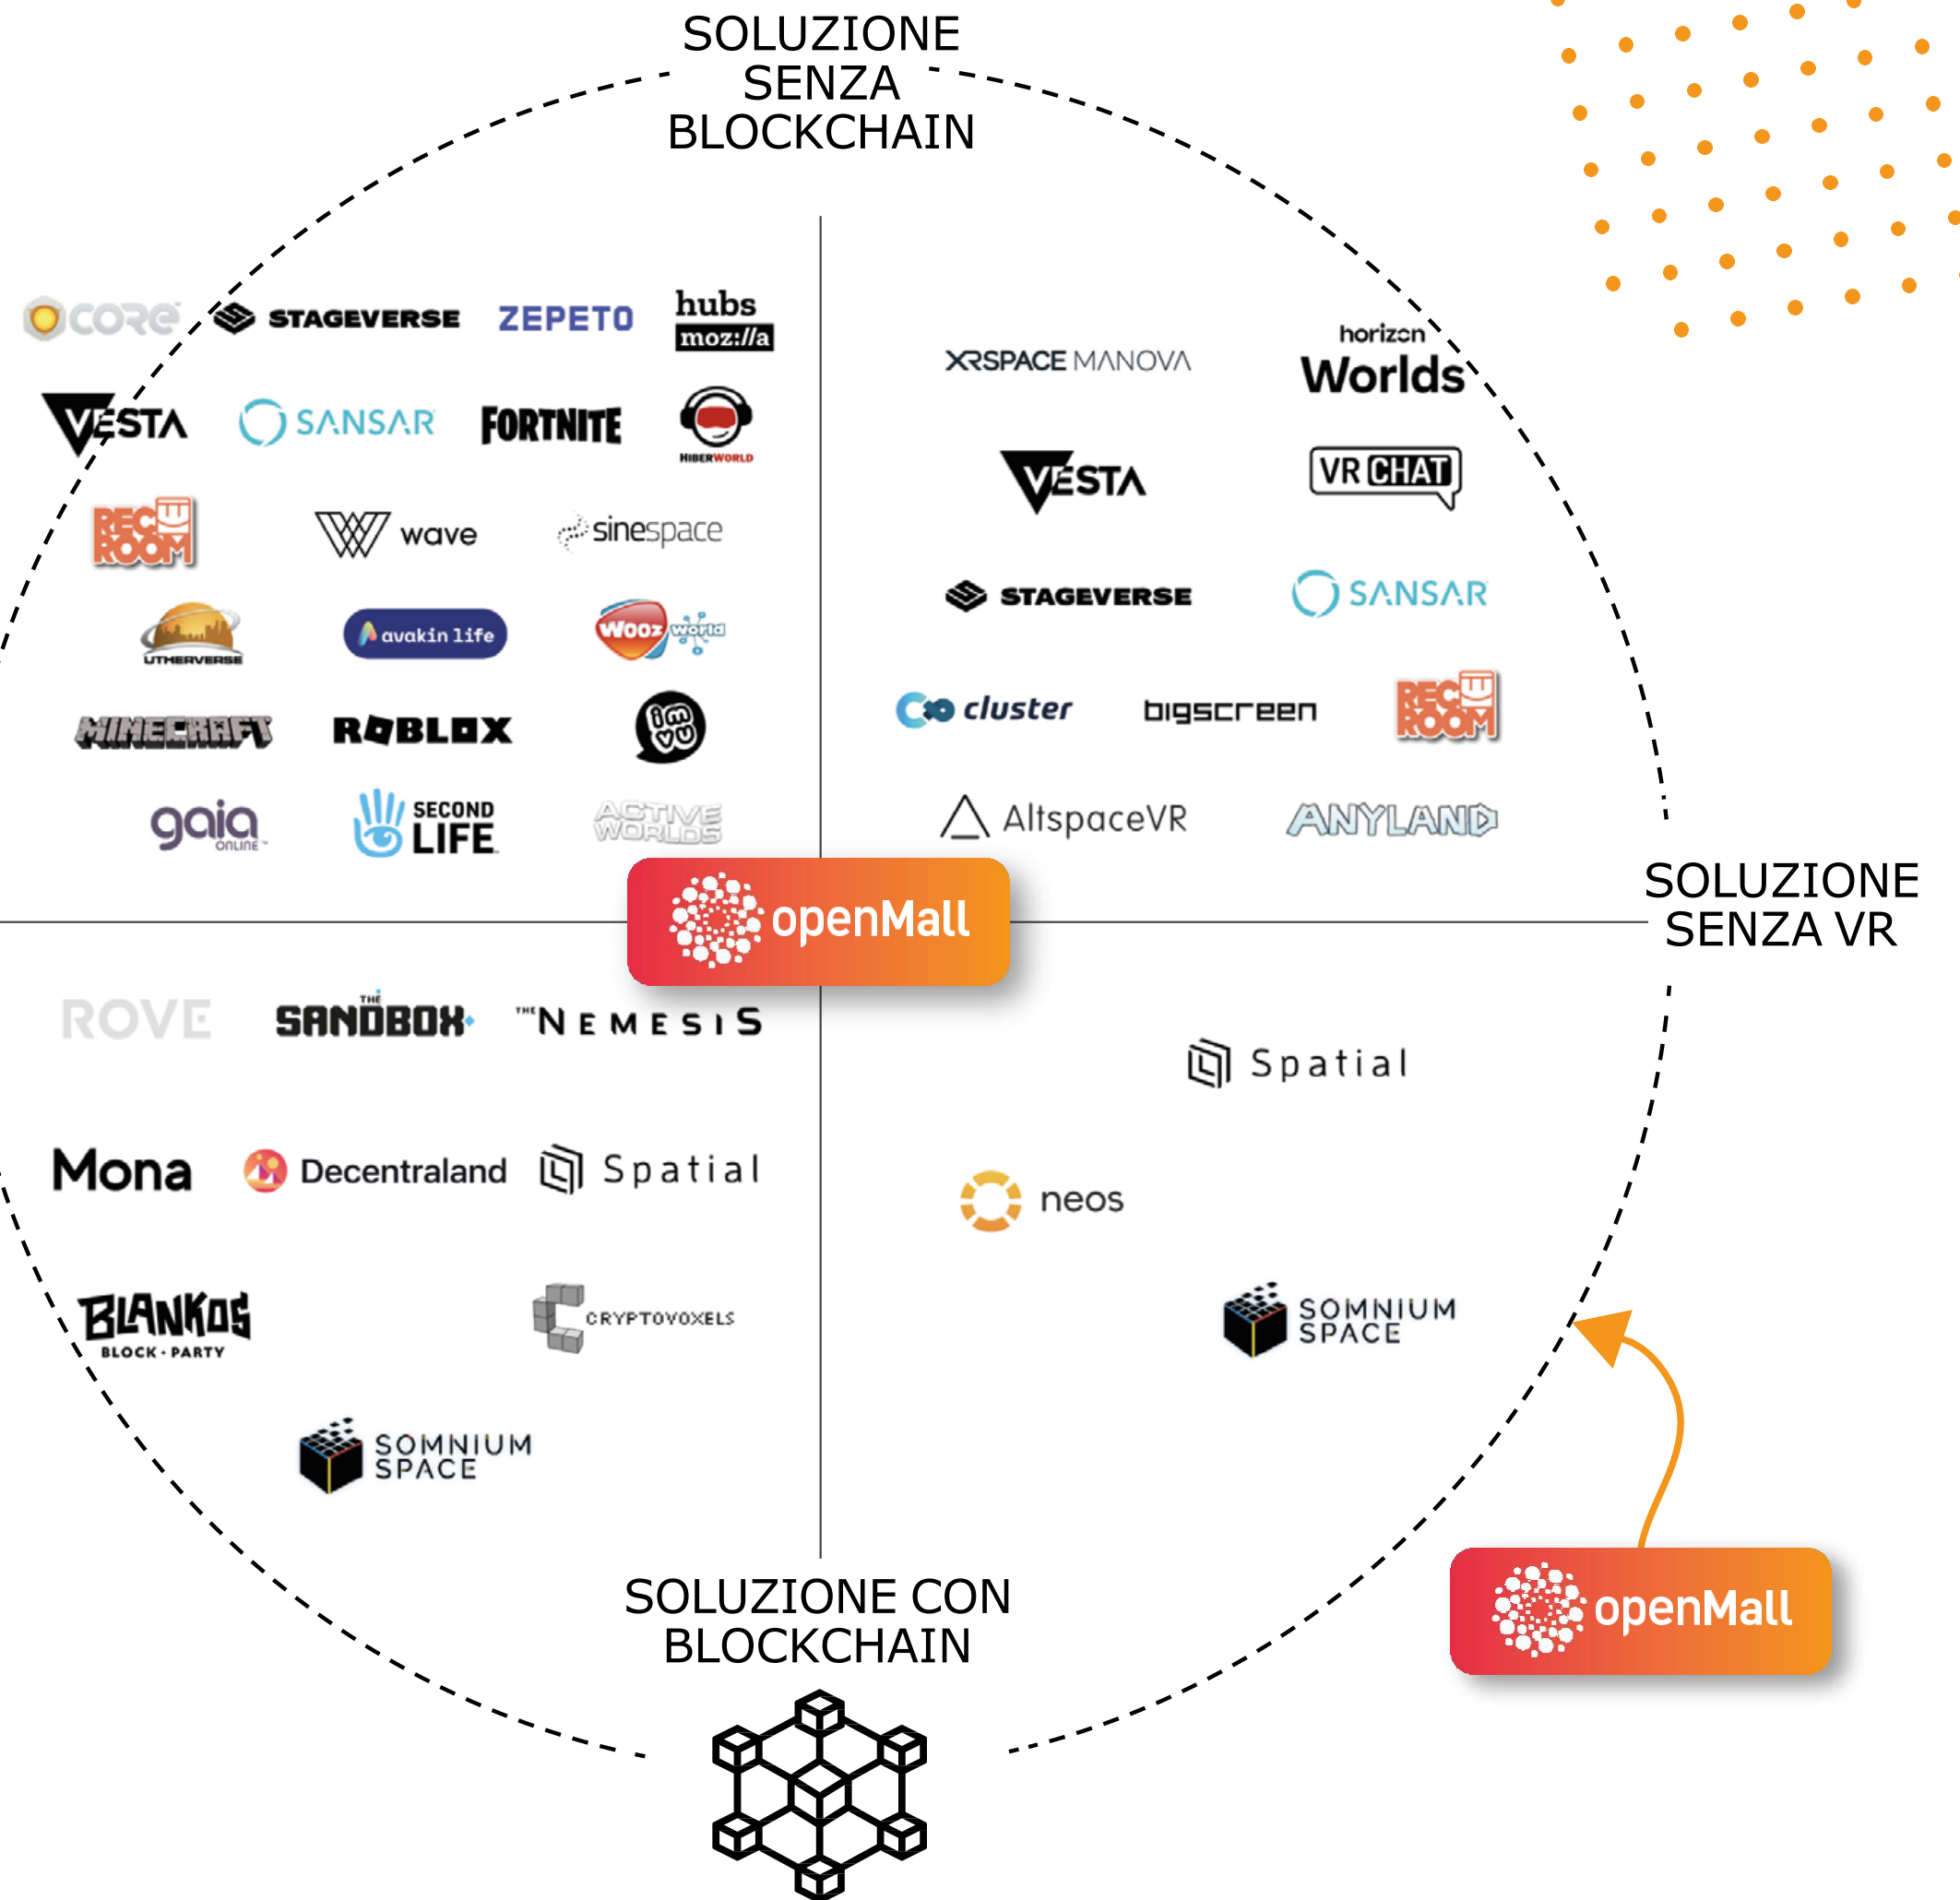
SOLUZIONE SENZA BLOCKCHAIN

CORE STAGEVERSE ZEPETO hubs moz://a
VESTA SANSAR FORTNITE HIBERWORLD
REC ROOM wave sinespace
UTHERVERSE avakin life Woozworld
MINECRAFT ROBLOX imvu
gaia online SECOND LIFE ACTIVE WORLDS

XRSPACE MANOVA horizon Worlds
VESTA VR CHAT
STAGEVERSE SANSAR
cluster bigscreen REC ROOM
AltspaceVR ANYLAND

openMall

SOLUZIONE SENZA VR

ROVE THE SANDBOX THE NEMESIS
Mona Decentraland Spatial
BLANKOS BLOCK · PARTY CRYPTOVOXELS
SOMNIUM SPACE

Spatial
neos
SOMNIUM SPACE

SOLUZIONE CON BLOCKCHAIN

openMall